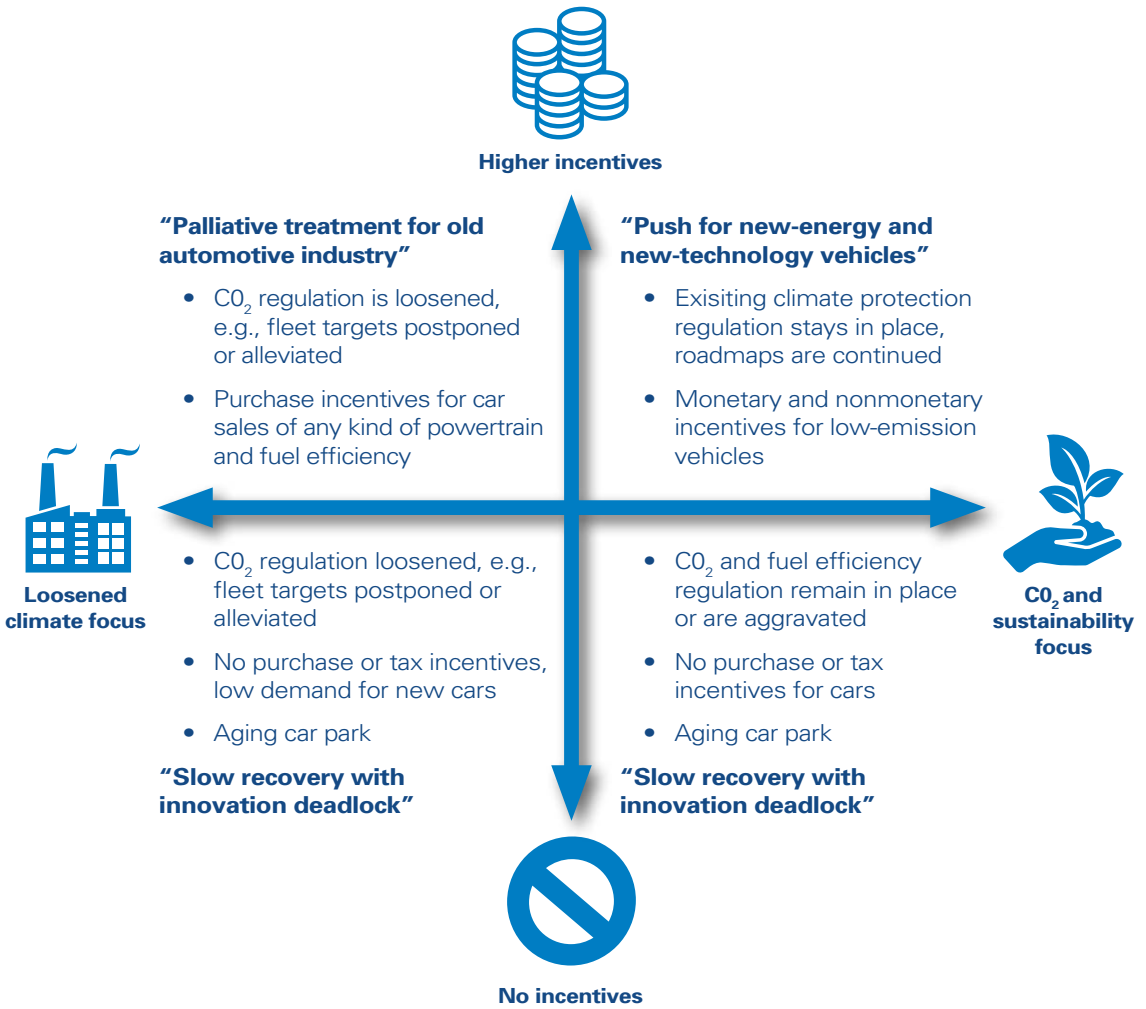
Higher incentives

“Palliative treatment for old automotive industry”

- $C0_2$ regulation is loosened, e.g., fleet targets postponed or alleviated
- Purchase incentives for car sales of any kind of powertrain and fuel efficiency

“Push for new-energy and new-technology vehicles”

- Exisiting climate protection regulation stays in place, roadmaps are continued
- Monetary and nonmonetary incentives for low-emission vehicles

Loosened climate focus

$C0_2$ and sustainability focus

- $C0_2$ regulation loosened, e.g., fleet targets postponed or alleviated
- No purchase or tax incentives, low demand for new cars
- Aging car park

“Slow recovery with innovation deadlock”

- $C0_2$ and fuel efficiency regulation remain in place or are aggravated
- No purchase or tax incentives for cars
- Aging car park

“Slow recovery with innovation deadlock”

No incentives